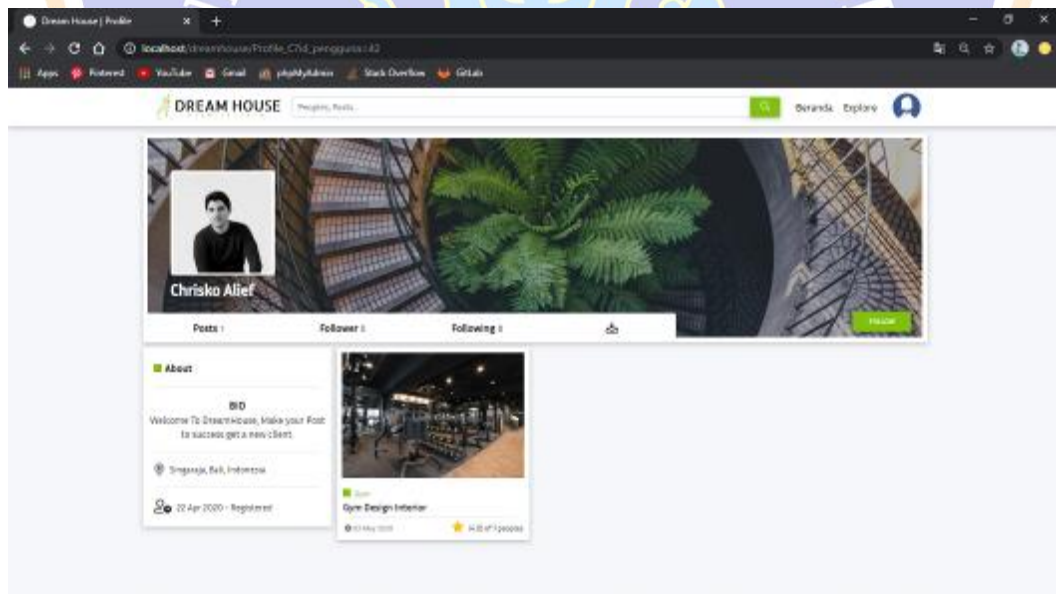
Dream House | Profile

localhost/dreamhouse/Profile_C?id_pengguna=42

Apps Pinterest YouTube Gmail phpMyAdmin Stack Overflow GitLab

DREAM HOUSE

People, Posts...

Beranda Explore

Chrisko Alief

Posts 1

Follower 0

Following 0

Follow

About

BIO

Welcome To DreamHouse, Make your Post to success get a new client

Singaraja, Bali, Indonesia

22 Apr 2020 - Registered

Gym

Gym Design Interior

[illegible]

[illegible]